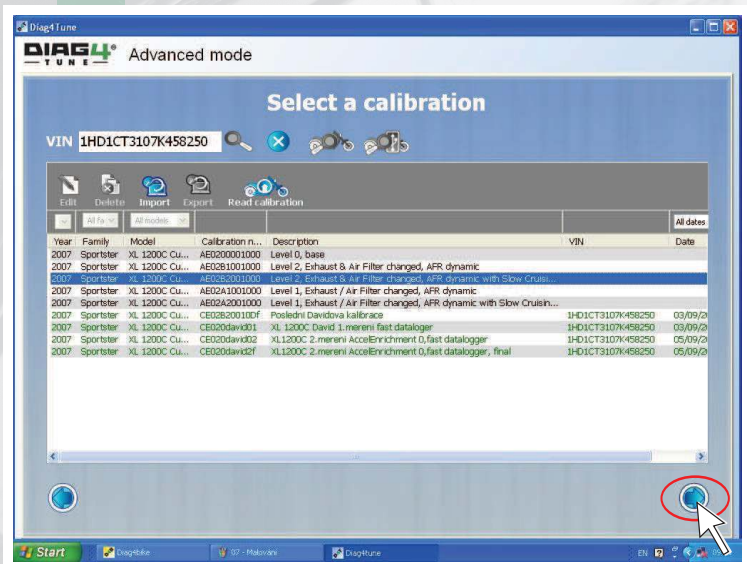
Diag4Tune

DIAG4 TUNE Advanced mode

Select a calibration

VIN 1HD1CT3107K458250

Edit Delete Import Export Read calibration

All fa | All models | All dates

| Year | Family | Model | Calibration n... | Description | VIN | Date |
|---|---|---|---|---|---|---|
| 2007 | Sportster | XL 1200C Cu... | AE0200001000 | Level 0, base | | |
| 2007 | Sportster | XL 1200C Cu... | AE02B1001000 | Level 2, Exhaust & Air Filter changed, AFR dynamic | | |
| 2007 | Sportster | XL 1200C Cu... | AE02B2001000 | Level 2, Exhaust & Air Filter changed, AFR dynamic with Slow Cruisi... | | |
| 2007 | Sportster | XL 1200C Cu... | AE02A1001000 | Level 1, Exhaust / Air Filter changed, AFR dynamic | | |
| 2007 | Sportster | XL 1200C Cu... | AE02A2001000 | Level 1, Exhaust / Air Filter changed, AFR dynamic with Slow Cruisin... | | |
| 2007 | Sportster | XL 1200C Cu... | CE02B20010Df | Posledni Davidova kalibrace | 1HD1CT3107K458250 | 03/09/2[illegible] |
| 2007 | Sportster | XL 1200C Cu... | CE020david01 | XL 1200C David 1.mereni fast datalogger | 1HD1CT3107K458250 | 03/09/2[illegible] |
| 2007 | Sportster | XL 1200C Cu... | CE020david02 | XL1200C 2.mereni AccelEnrichment 0,fast datalogger | 1HD1CT3107K458250 | 05/09/2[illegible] |
| 2007 | Sportster | XL 1200C Cu... | CE020david2f | XL1200C 2.mereni AccelEnrichment 0,fast datalogger, final | 1HD1CT3107K458250 | 05/09/2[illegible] |

Start | Diag4Bike | 07 - Malovani | Diag4Tune | EN